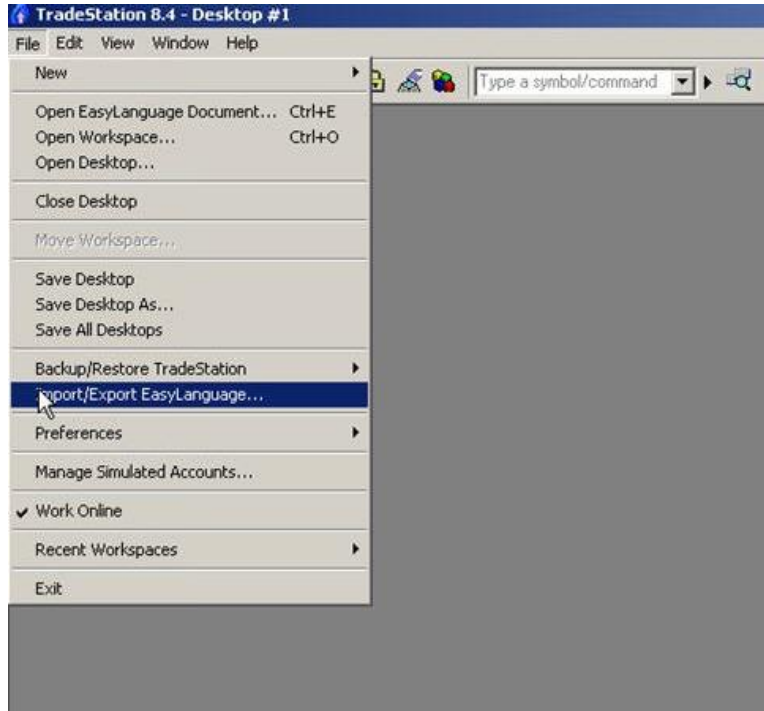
TradeStation 8.4 - Desktop #1

File Edit View Window Help

New

Type a symbol/command

Open EasyLanguage Document... Ctrl+E
Open Workspace... Ctrl+O
Open Desktop...

Close Desktop

Move Workspace...

Save Desktop
Save Desktop As...
Save All Desktops

Backup/Restore TradeStation

Import/Export EasyLanguage...

Preferences

Manage Simulated Accounts...

Work Online

Recent Workspaces

Exit